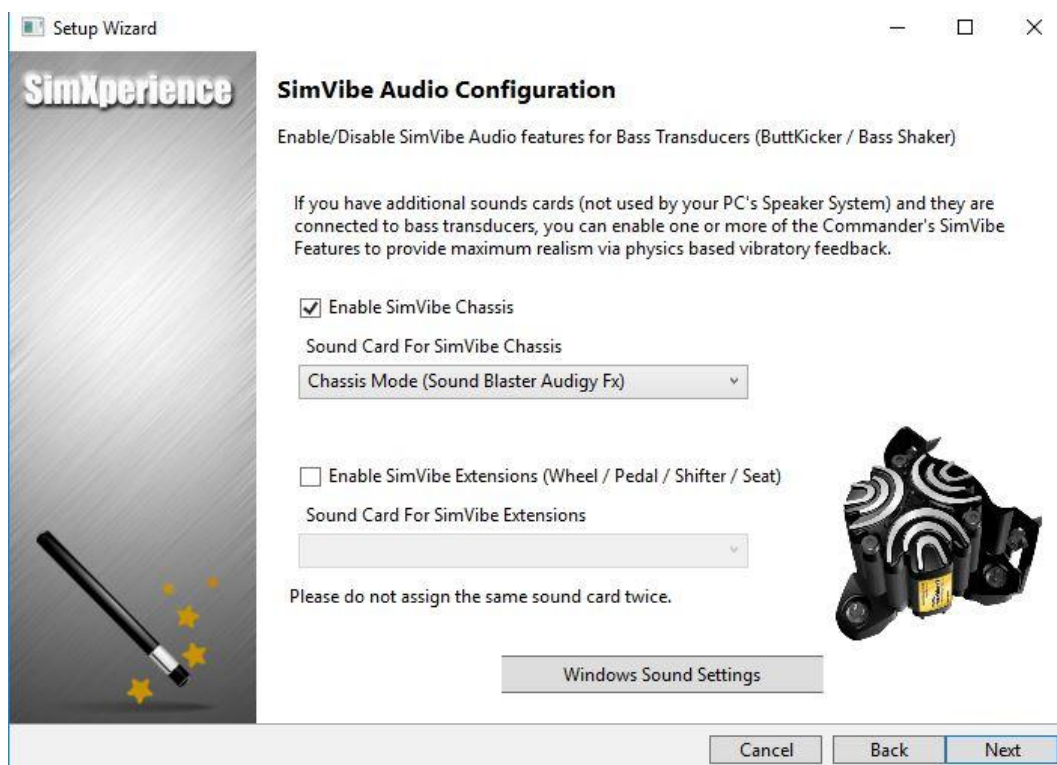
Setup Wizard

SimXperience

SimVibe Audio Configuration

Enable/Disable SimVibe Audio features for Bass Transducers (ButtKicker / Bass Shaker)

If you have additional sounds cards (not used by your PC's Speaker System) and they are connected to bass transducers, you can enable one or more of the Commander's SimVibe Features to provide maximum realism via physics based vibratory feedback.

☑ Enable SimVibe Chassis

Sound Card For SimVibe Chassis

Chassis Mode (Sound Blaster Audigy Fx)

☐ Enable SimVibe Extensions (Wheel / Pedal / Shifter / Seat)

Sound Card For SimVibe Extensions

Please do not assign the same sound card twice.

Windows Sound Settings

Cancel Back Next